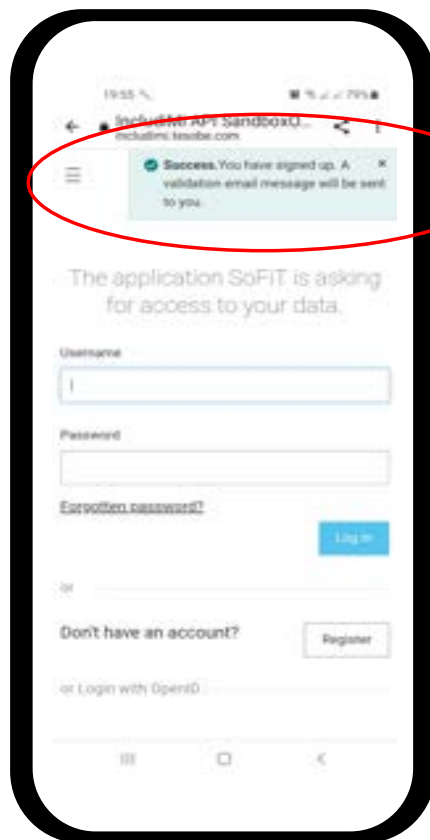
19:55

79%

IncludiMi API SandboxU...
includimi.tesobe.com

Success. You have signed up. A validation email message will be sent to you.

×

The application SoFIT is asking for access to your data.

Username

Password

Forgotten password?

Log in

or

Don't have an account?

Register

or Login with OpenID